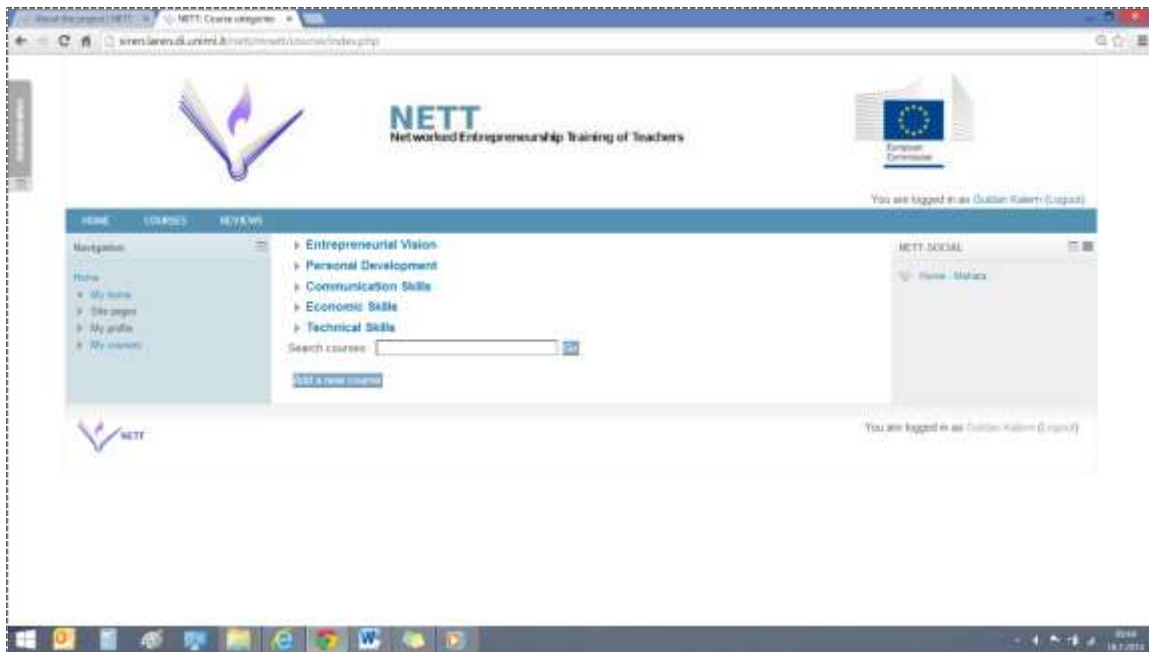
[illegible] NETT: Course categories

siren.laren.di.unimi.it/nett/mnett/course/index.php

NETT
Networked Entrepreneurship Training of Teachers

European Commission

You are logged in as Gulden Kalem (Logout)

HOME COURSES REVIEWS

Navigation

Home
My home
Site pages
My profile
My courses

Entrepreneurial Vision
Personal Development
Communication Skills
Economic Skills
Technical Skills

Search courses: Go

Add a new course

NETT SOCIAL

Home - Matera

NETT

You are logged in as Gulden Kalem (Logout)